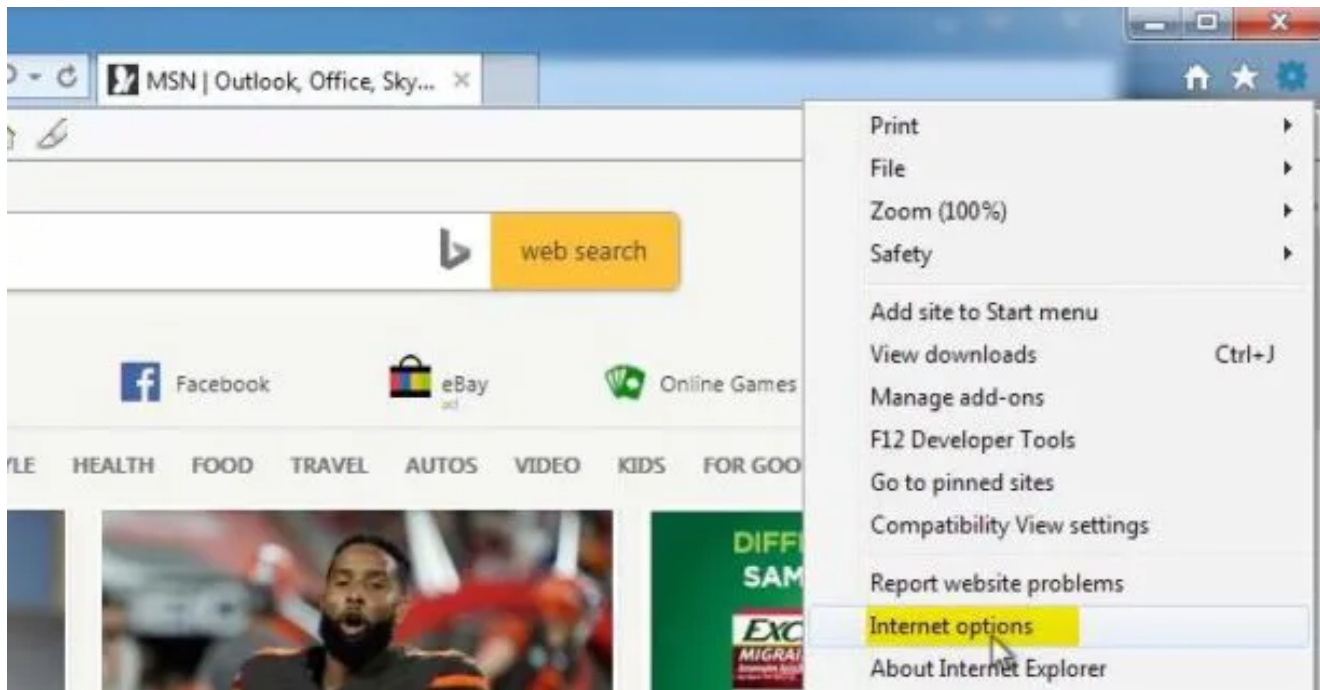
MSN | Outlook, Office, Sky...

web search

Facebook

eBay
ad

Online Games

YLE HEALTH FOOD TRAVEL AUTOS VIDEO KIDS FOR GOO

DIFF
SAM

EXC
MIGRAI

Print
File
Zoom (100%)
Safety

Add site to Start menu
View downloads Ctrl+J
Manage add-ons
F12 Developer Tools
Go to pinned sites
Compatibility View settings

Report website problems
Internet options
About Internet Explorer